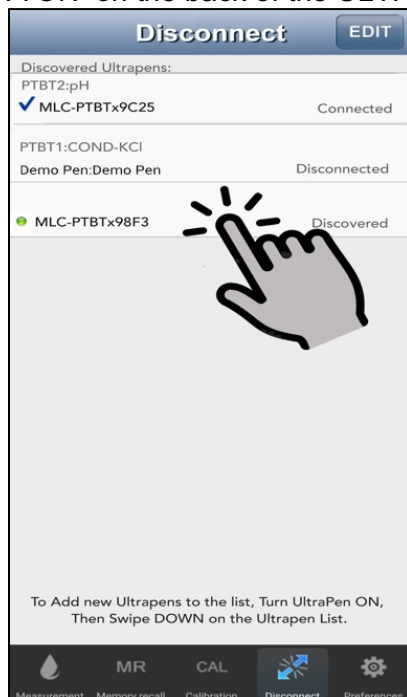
"PUSH" on the back of the UP...

Disconnect EDIT

Discovered Ultrapens:

PTBT2:pH

✓ MLC-PTBTx9C25 Connected

PTBT1:COND-KCl

Demo Pen:Demo Pen Disconnected

MLC-PTBTx98F3 Discovered

To Add new Ultrapens to the list, Turn UltraPen ON, Then Swipe DOWN on the Ultrapen List.

Measurement MR Memory recall CAL Calibration Disconnect Preferences